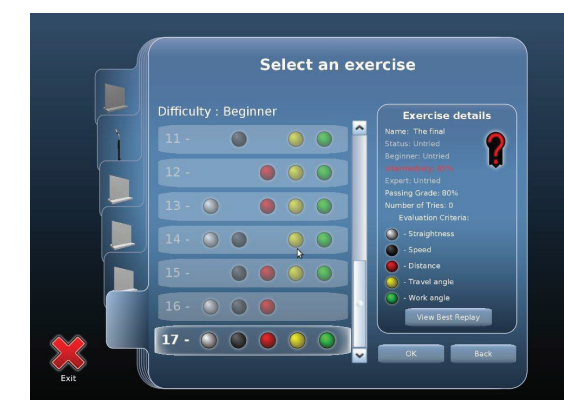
Select an exercise

Difficulty : Beginner

11 -
12 -
13 -
14 -
15 -
16 -
17 -

Exercise details

Name: The final
Status: Untried
Beginner: Untried
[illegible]
Expert: Untried
Passing Grade: 80%
Number of Tries: 0
Evaluation Criteria:

- Straightness
- Speed
- Distance
- Travel angle
- Work angle

View Best Replay

OK
Back

Exit